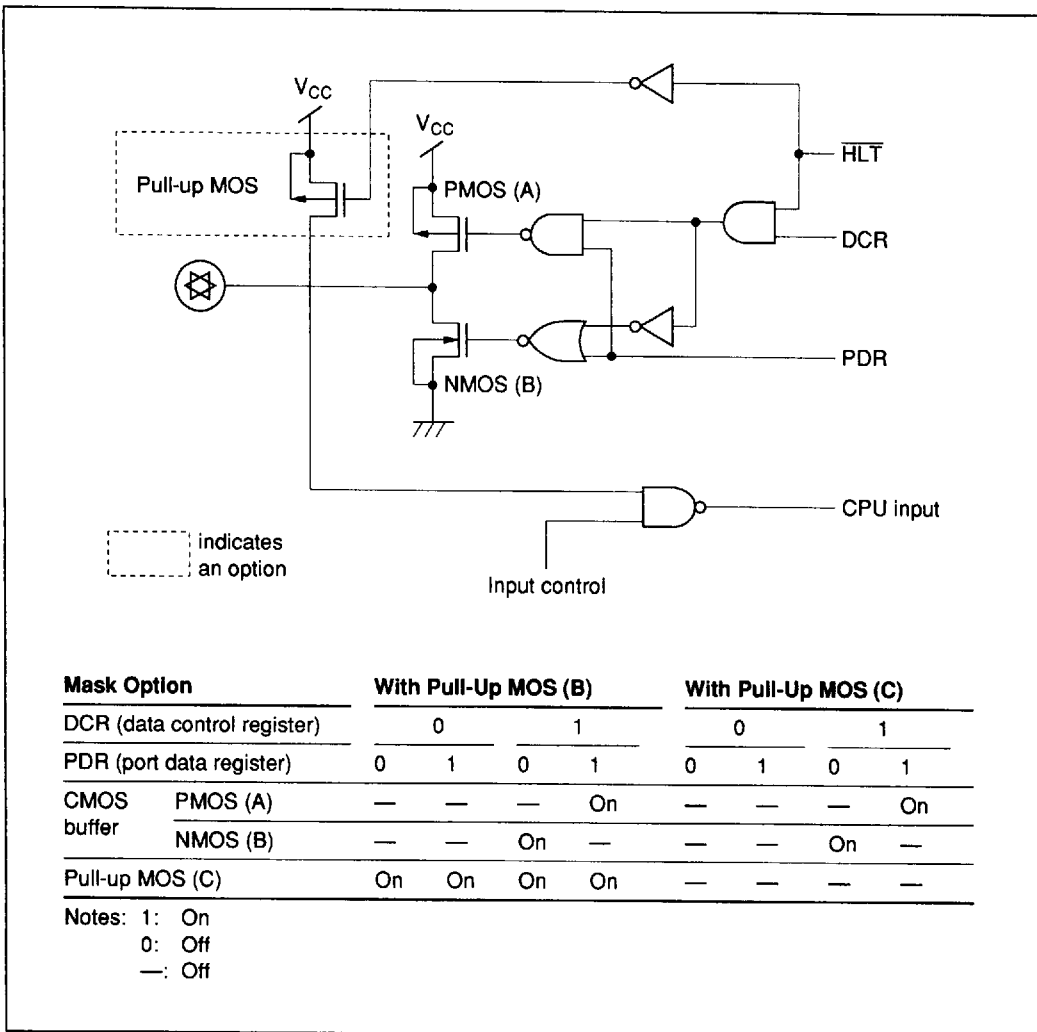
$V_{CC}$

Pull-up MOS

$V_{CC}$

PMOS (A)

$\overline{HLT}$

DCR

PDR

NMOS (B)

CPU input

indicates an option

Input control

| Mask Option | | With Pull-Up MOS (B) | | | | With Pull-Up MOS (C) | | | |
|---|---|---|---|---|---|---|---|---|---|
| DCR (data control register) | | 0 | | 1 | | 0 | | 1 | |
| PDR (port data register) | | 0 | 1 | 0 | 1 | 0 | 1 | 0 | 1 |
| CMOS buffer | PMOS (A) | — | — | — | On | — | — | — | On |
| | NMOS (B) | — | — | On | — | — | — | On | — |
| Pull-up MOS (C) | | On | On | On | On | — | — | — | — |

Notes: 1: On
0: Off
—: Off